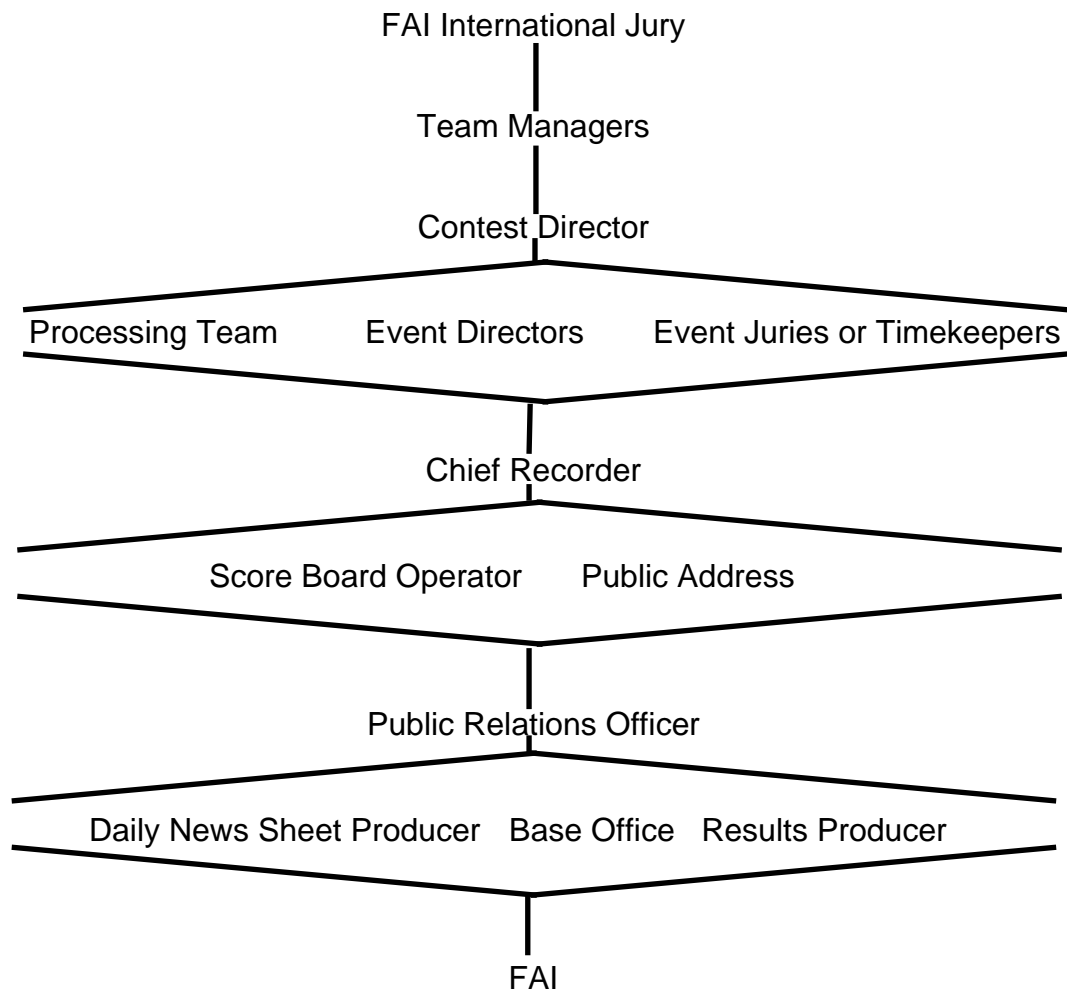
FAI International Jury

Team Managers

Contest Director

Processing Team Event Directors Event Juries or Timekeepers

Chief Recorder

Score Board Operator Public Address

Public Relations Officer

Daily News Sheet Producer Base Office Results Producer

FAI